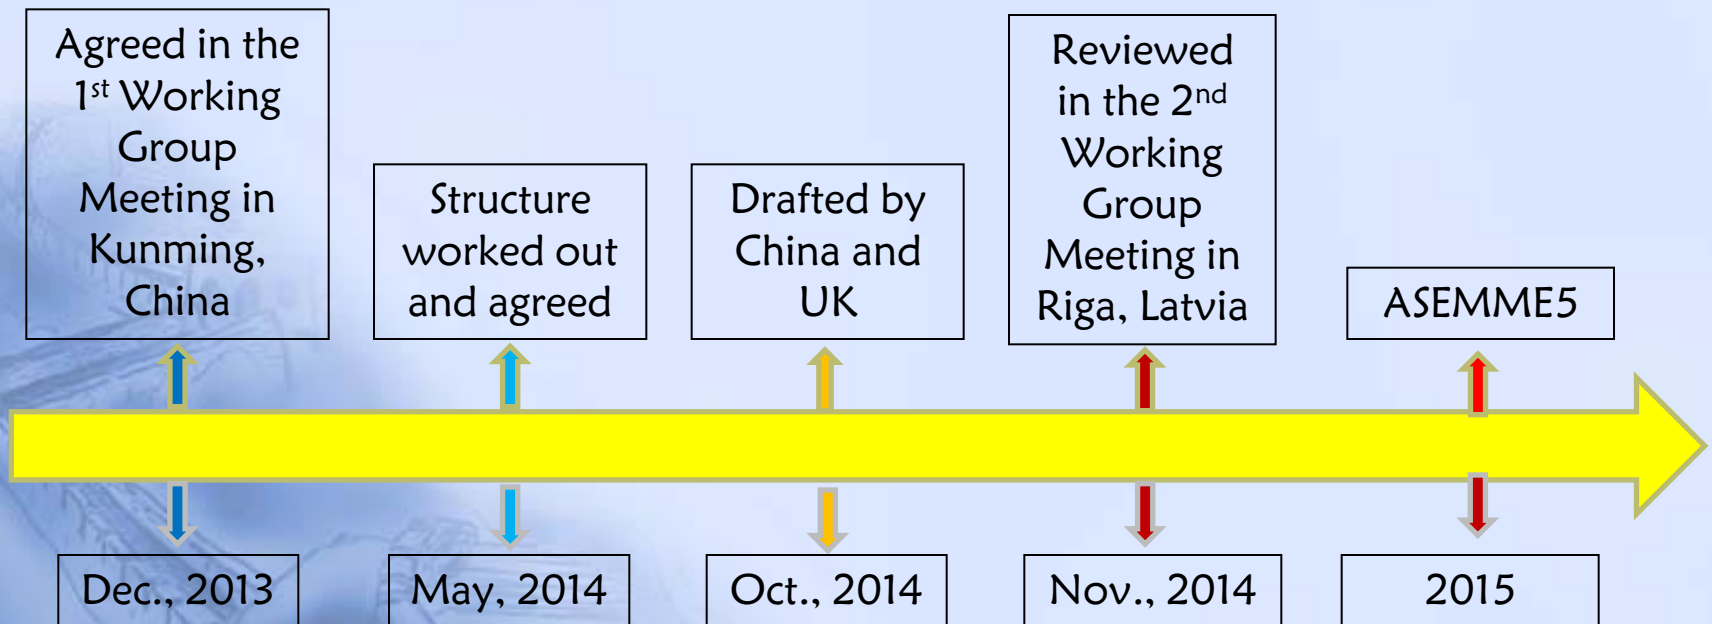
Agreed in the 1$^{st}$ Working Group Meeting in Kunming, China

Structure worked out and agreed

Drafted by China and UK

Reviewed in the 2$^{nd}$ Working Group Meeting in Riga, Latvia

ASEMME5

Dec., 2013

May, 2014

Oct., 2014

Nov., 2014

2015